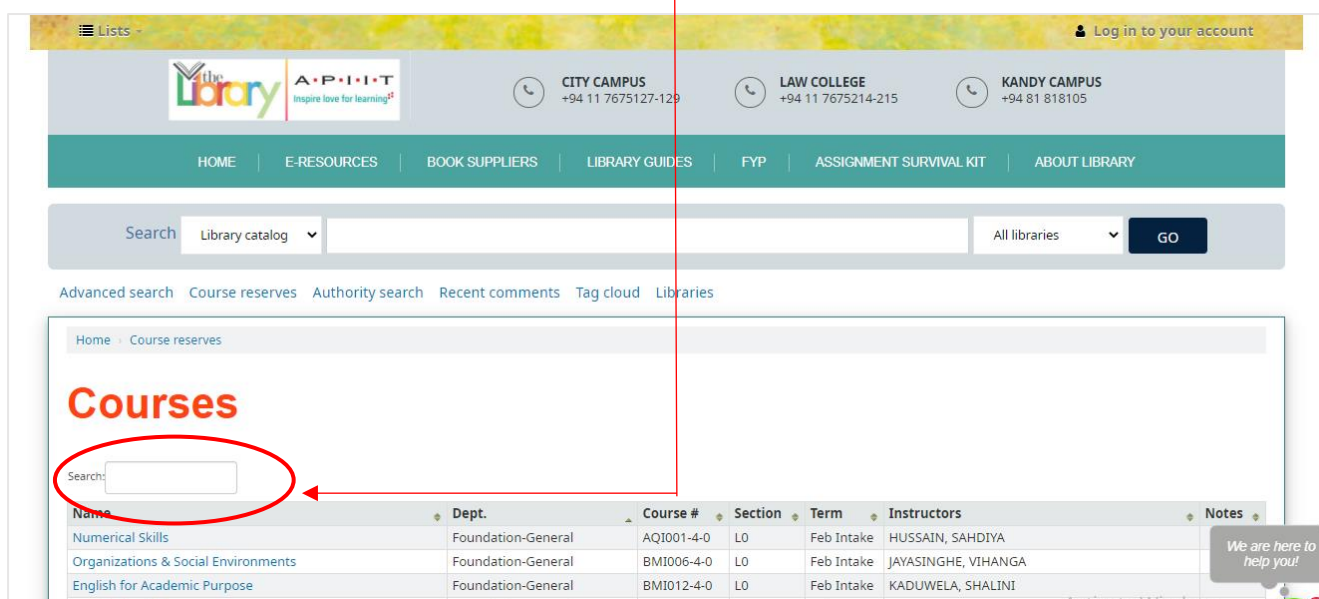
Lists

Log in to your account

the Library A·P·I·I·T Inspire love for learning

CITY CAMPUS +94 11 7675127-129

LAW COLLEGE +94 11 7675214-215

KANDY CAMPUS +94 81 818105

HOME | E-RESOURCES | BOOK SUPPLIERS | LIBRARY GUIDES | FYP | ASSIGNMENT SURVIVAL KIT | ABOUT LIBRARY

Search Library catalog All libraries GO

Advanced search Course reserves Authority search Recent comments Tag cloud Libraries

Home › Course reserves

Courses

Search:

| Name | Dept. | Course # | Section | Term | Instructors | Notes |
|---|---|---|---|---|---|---|
| Numerical Skills | Foundation-General | AQI001-4-0 | L0 | Feb Intake | HUSSAIN, SAHDIYA | |
| Organizations & Social Environments | Foundation-General | BMI006-4-0 | L0 | Feb Intake | JAYASINGHE, VIHANGA | |
| English for Academic Purpose | Foundation-General | BMI012-4-0 | L0 | Feb Intake | KADUWELA, SHALINI | |

We are here to help you!